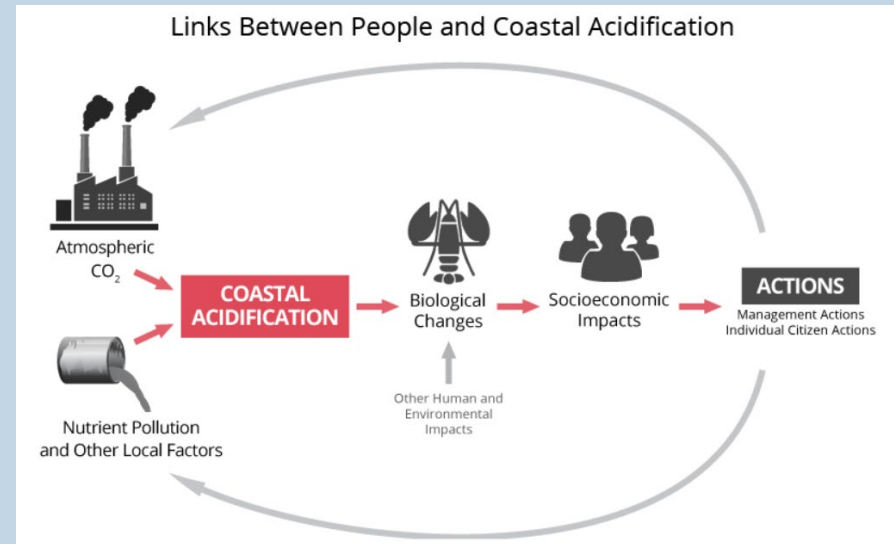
Links Between People and Coastal Acidification

Atmospheric $CO_2$

Nutrient Pollution and Other Local Factors

COASTAL ACIDIFICATION

Biological Changes

Other Human and Environmental Impacts

Socioeconomic Impacts

ACTIONS

Management Actions
Individual Citizen Actions